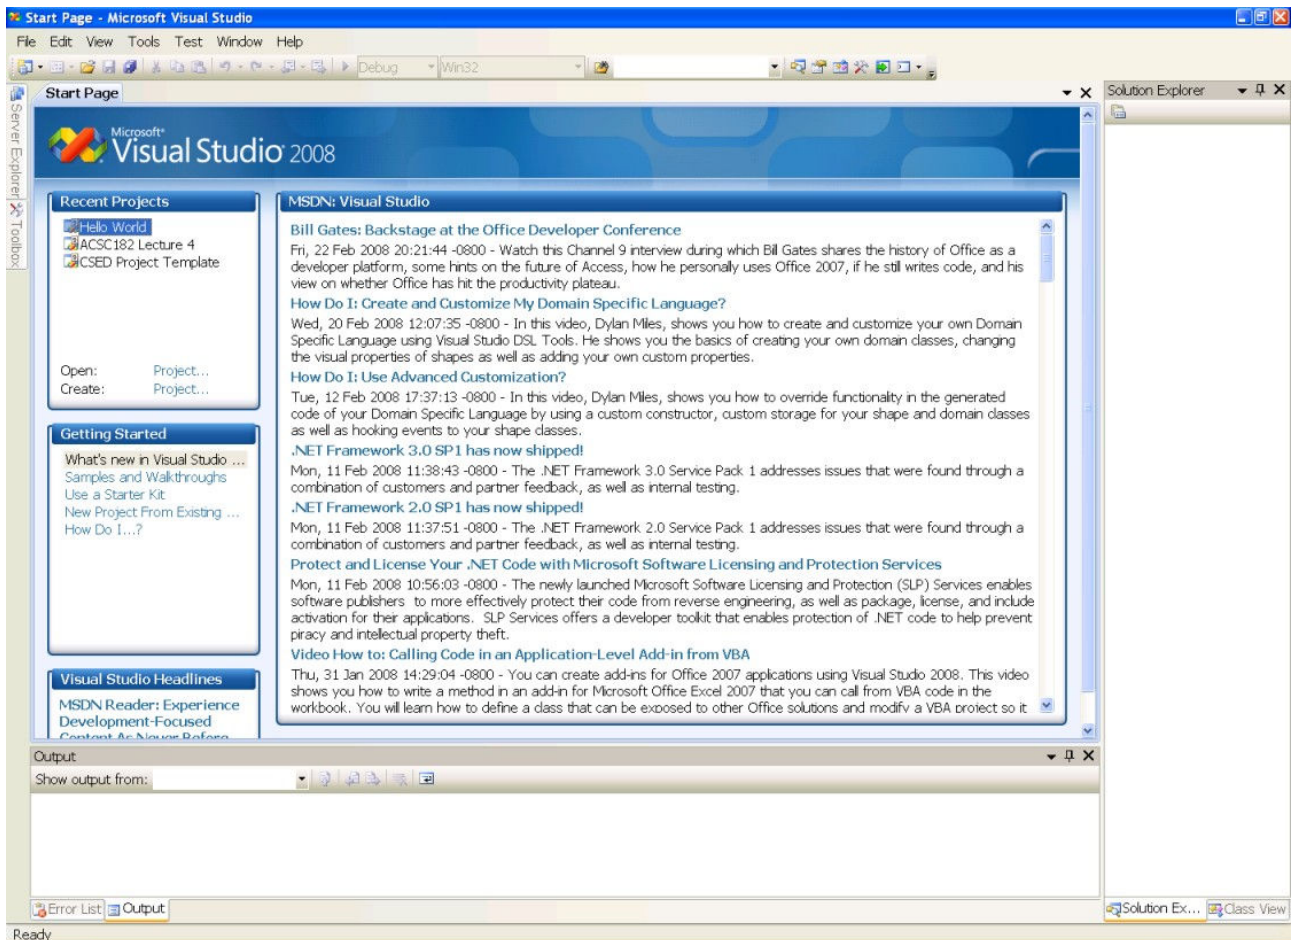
Start Page - Microsoft Visual Studio

File Edit View Tools Test Window Help

Debug Win32

Server Explorer Toolbox

Start Page

Solution Explorer

Microsoft Visual Studio 2008

Recent Projects

Hello World
ACSC182 Lecture 4
CSED Project Template

Open: Project...
Create: Project...

Getting Started

What's new in Visual Studio ...
Samples and Walkthroughs
Use a Starter Kit
New Project From Existing ...
How Do I...?

Visual Studio Headlines

MSDN Reader: Experience Development-Focused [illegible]

MSDN: Visual Studio

Bill Gates: Backstage at the Office Developer Conference
Fri, 22 Feb 2008 20:21:44 -0800 - Watch this Channel 9 interview during which Bill Gates shares the history of Office as a developer platform, some hints on the future of Access, how he personally uses Office 2007, if he still writes code, and his view on whether Office has hit the productivity plateau.

How Do I: Create and Customize My Domain Specific Language?
Wed, 20 Feb 2008 12:07:35 -0800 - In this video, Dylan Miles, shows you how to create and customize your own Domain Specific Language using Visual Studio DSL Tools. He shows you the basics of creating your own domain classes, changing the visual properties of shapes as well as adding your own custom properties.

How Do I: Use Advanced Customization?
Tue, 12 Feb 2008 17:37:13 -0800 - In this video, Dylan Miles, shows you how to override functionality in the generated code of your Domain Specific Language by using a custom constructor, custom storage for your shape and domain classes as well as hooking events to your shape classes.

.NET Framework 3.0 SP1 has now shipped!
Mon, 11 Feb 2008 11:38:43 -0800 - The .NET Framework 3.0 Service Pack 1 addresses issues that were found through a combination of customers and partner feedback, as well as internal testing.

.NET Framework 2.0 SP1 has now shipped!
Mon, 11 Feb 2008 11:37:51 -0800 - The .NET Framework 2.0 Service Pack 1 addresses issues that were found through a combination of customers and partner feedback, as well as internal testing.

Protect and License Your .NET Code with Microsoft Software Licensing and Protection Services
Mon, 11 Feb 2008 10:56:03 -0800 - The newly launched Microsoft Software Licensing and Protection (SLP) Services enables software publishers to more effectively protect their code from reverse engineering, as well as package, license, and include activation for their applications. SLP Services offers a developer toolkit that enables protection of .NET code to help prevent piracy and intellectual property theft.

Video How to: Calling Code in an Application-Level Add-in from VBA
Thu, 31 Jan 2008 14:29:04 -0800 - You can create add-ins for Office 2007 applications using Visual Studio 2008. This video shows you how to write a method in an add-in for Microsoft Office Excel 2007 that you can call from VBA code in the workbook. You will learn how to define a class that can be exposed to other Office solutions and modify a VBA project so it

Output

Show output from:

Error List Output

Solution Ex... Class View

Ready